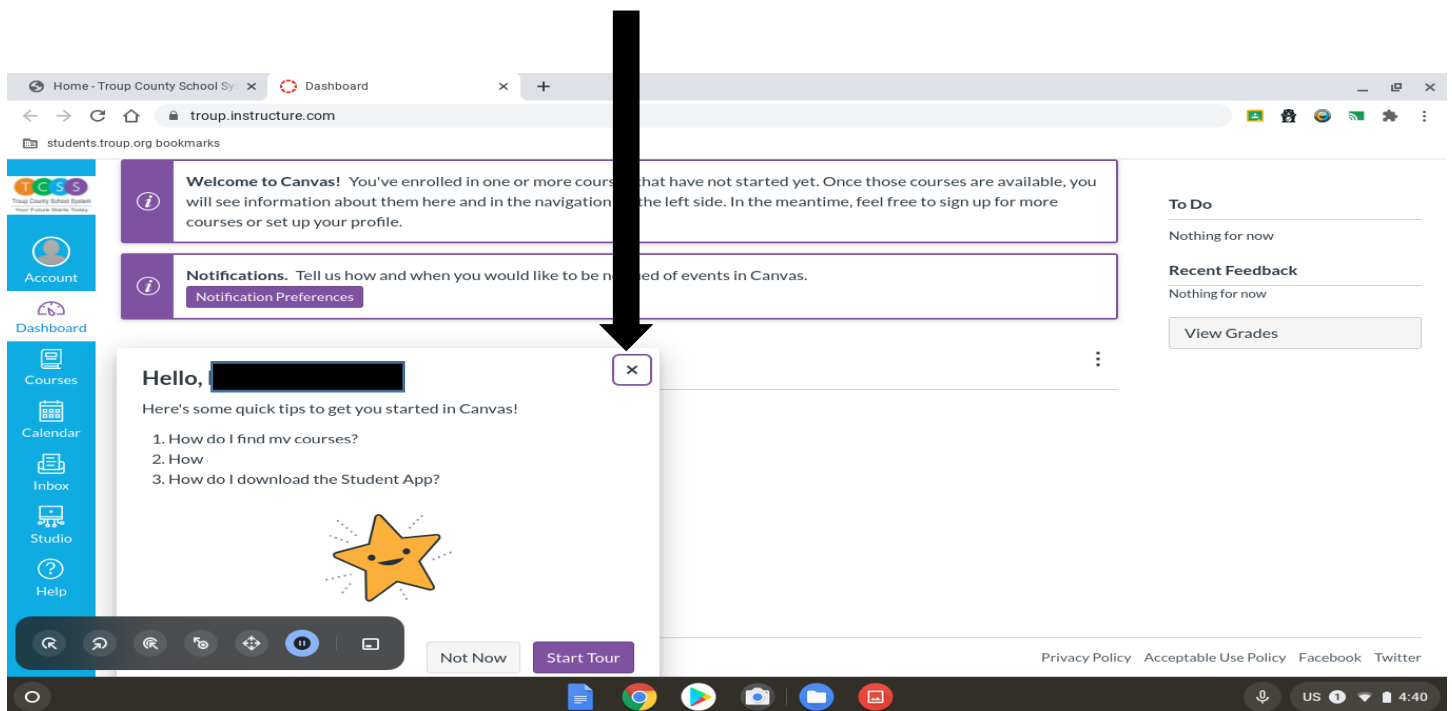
Home - Troup County School Sy
Dashboard

troup.instructure.com

students.troup.org bookmarks

TCSS
Troup County School System
Your Future Starts Today

Account

Dashboard

Courses

Calendar

Inbox

Studio

Help

**Welcome to Canvas!** You've enrolled in one or more cours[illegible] that have not started yet. Once those courses are available, you will see information about them here and in the navigation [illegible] the left side. In the meantime, feel free to sign up for more courses or set up your profile.

**Notifications.** Tell us how and when you would like to be no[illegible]ed of events in Canvas.

Notification Preferences

Hello, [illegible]

Here's some quick tips to get you started in Canvas!

1. How do I find my courses?
2. How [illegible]
3. How do I download the Student App?

Not Now
Start Tour

To Do

Nothing for now

Recent Feedback

Nothing for now

View Grades

Privacy Policy Acceptable Use Policy Facebook Twitter

US 1 4:40